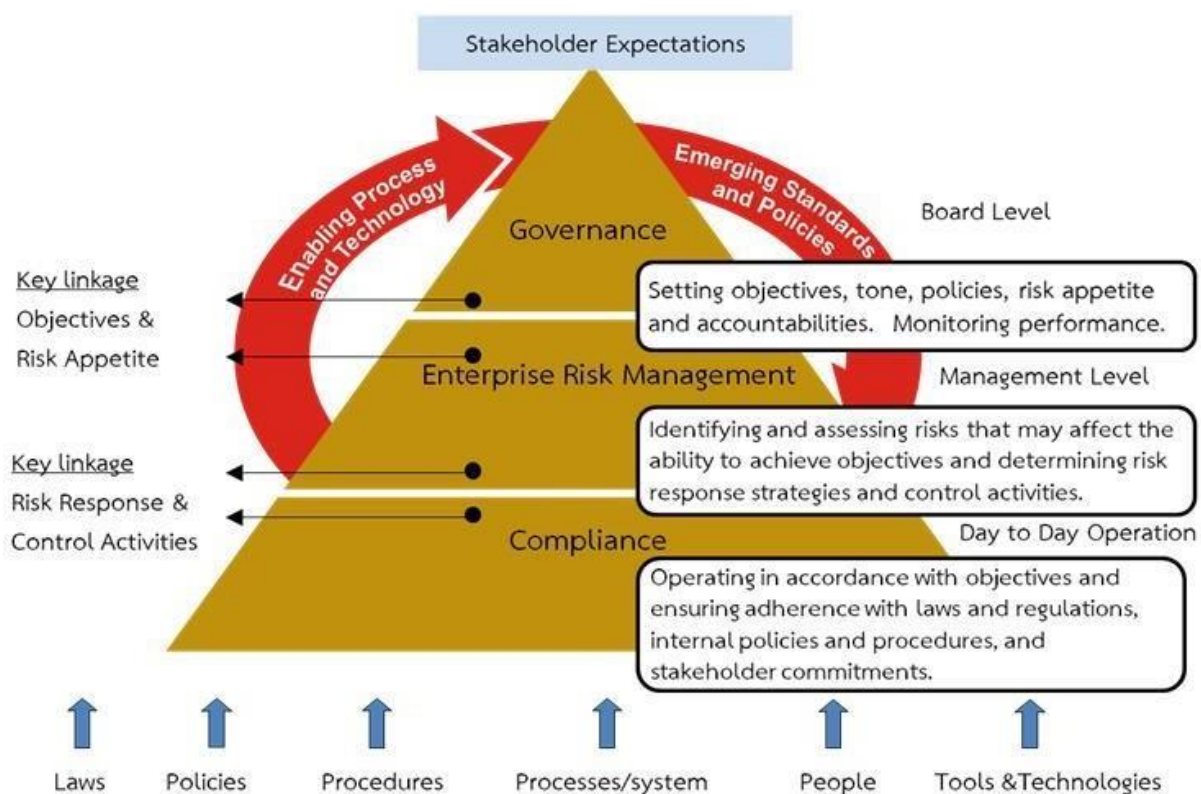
Stakeholder Expectations

Enabling Process and Technology

Emerging Standards and Policies

Governance

Board Level

Key linkage
Objectives & Risk Appetite

Setting objectives, tone, policies, risk appetite and accountabilities. Monitoring performance.

Enterprise Risk Management

Management Level

Key linkage
Risk Response & Control Activities

Identifying and assessing risks that may affect the ability to achieve objectives and determining risk response strategies and control activities.

Day to Day Operation

Compliance

Operating in accordance with objectives and ensuring adherence with laws and regulations, internal policies and procedures, and stakeholder commitments.

Laws Policies Procedures Processes/system People Tools &Technologies